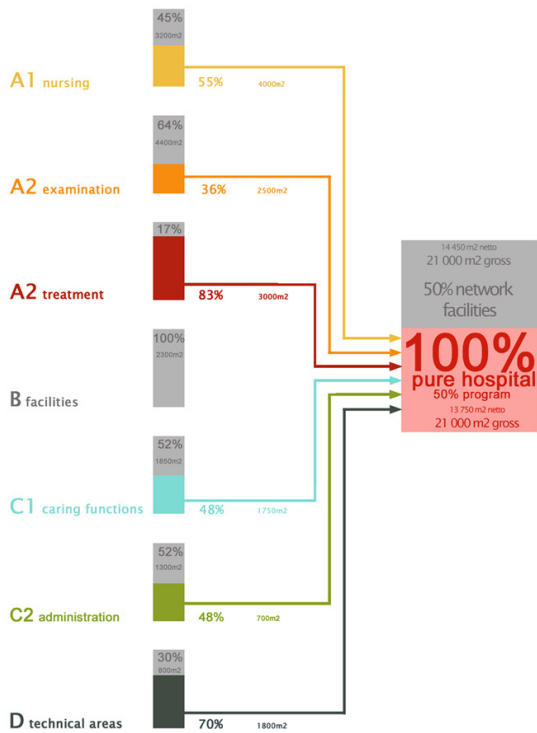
45%
3200m2
A1 nursing
55% 4000m2

64%
4400m2
A2 examination
36% 2500m2

17%
A2 treatment
83% 3000m2

100%
2300m2
B facilities

52%
1850m2
C1 caring functions
48% 1750m2

52%
1300m2
C2 administration
48% 700m2

30%
800m2
D technical areas
70% 1800m2

14 450 m2 netto
21 000 m2 gross
50% network facilities

100%
pure hospital
50% program
13 750 m2 netto
21 000 m2 gross